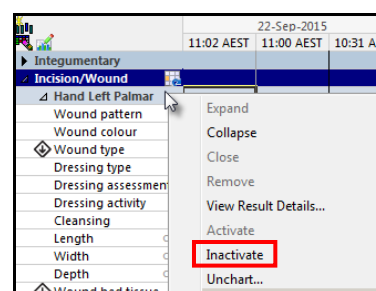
22-Sep-2015
11:02 AEST | 11:00 AEST | 10:31 A

Integumentary
Incision/Wound
Hand Left Palmar
Wound pattern
Wound colour
Wound type
Dressing type
Dressing assessment
Dressing activity
Cleansing
Length
Width
Depth
Wound bed tissue

Expand
Collapse
Close
Remove
View Result Details...
Activate
Inactivate
Unchart...